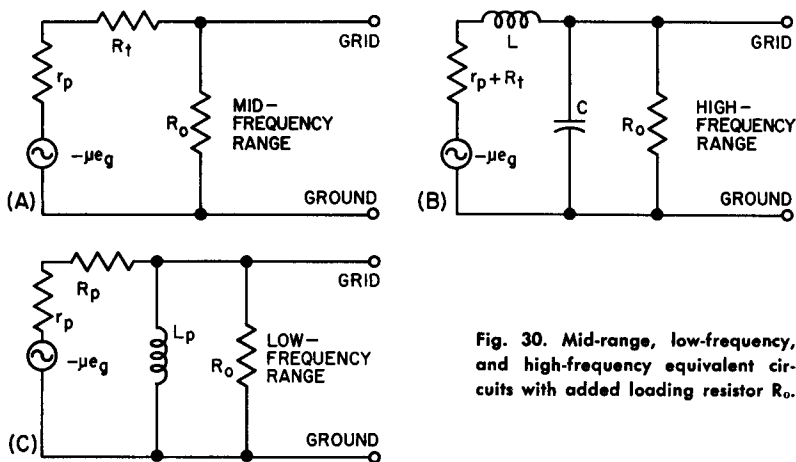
$R_t$
GRID
$r_p$
$R_o$
MID-FREQUENCY RANGE
$-\mu e_g$
(A)
GROUND

L
GRID
$r_p+R_t$
C
$R_o$
HIGH-FREQUENCY RANGE
$-\mu e_g$
(B)
GROUND

$R_p$
GRID
$r_p$
$L_p$
$R_o$
LOW-FREQUENCY RANGE
$-\mu e_g$
(C)
GROUND

Fig. 30. Mid-range, low-frequency, and high-frequency equivalent circuits with added loading resistor $R_o$.